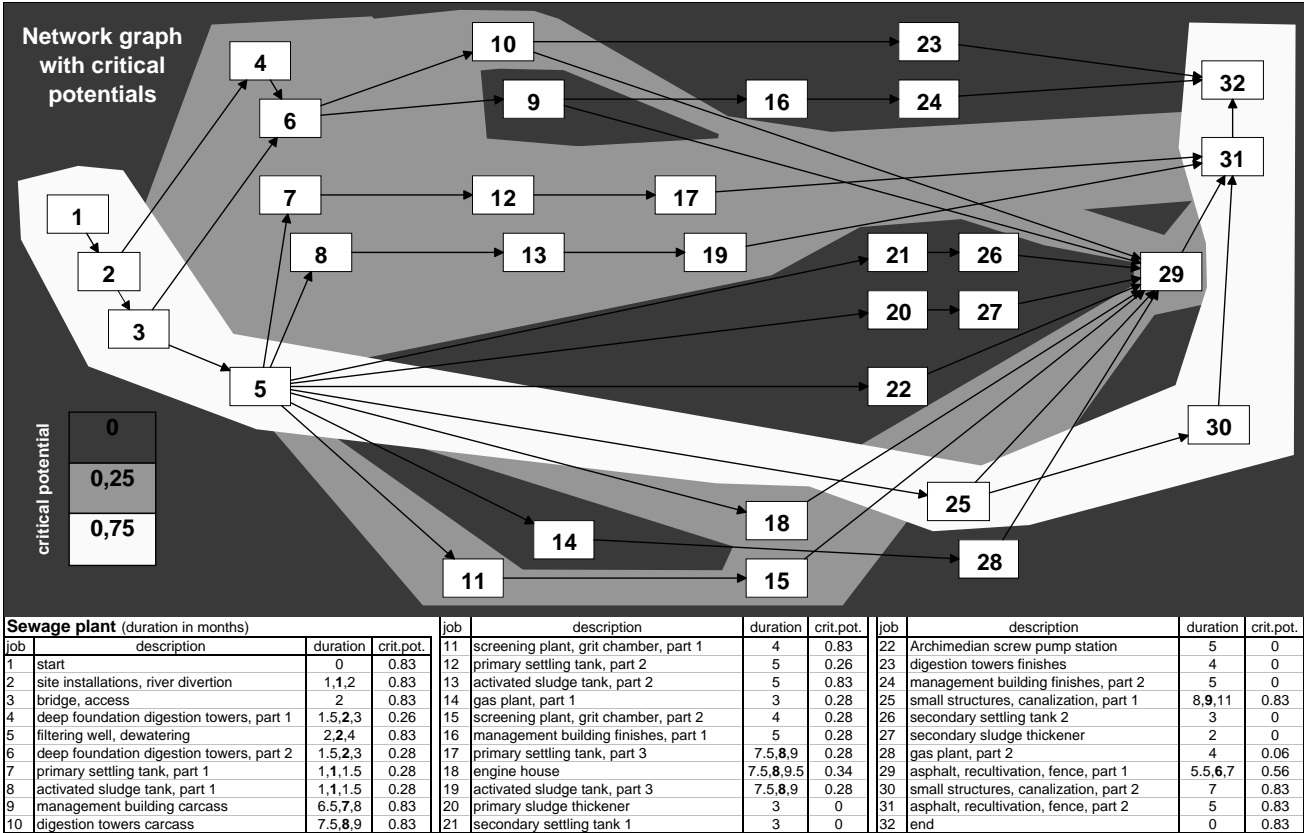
Network graph with critical potentials

1
2
3
4
5
6
7
8
9
10
11
12
13
14
15
16
17
18
19
20
21
22
23
24
25
26
27
28
29
30
31
32

critical potential
0
0,25
0,75

**Sewage plant** (duration in months)

| job | description | duration | crit.pot. |
|---|---|---|---|
| 1 | start | 0 | 0.83 |
| 2 | site installations, river divertion | 1,**1**,2 | 0.83 |
| 3 | bridge, access | 2 | 0.83 |
| 4 | deep foundation digestion towers, part 1 | 1.5,**2**,3 | 0.26 |
| 5 | filtering well, dewatering | 2,**2**,4 | 0.83 |
| 6 | deep foundation digestion towers, part 2 | 1.5,**2**,3 | 0.28 |
| 7 | primary settling tank, part 1 | 1,**1**,1.5 | 0.28 |
| 8 | activated sludge tank, part 1 | 1,**1**,1.5 | 0.28 |
| 9 | management building carcass | 6.5,**7**,8 | 0.83 |
| 10 | digestion towers carcass | 7.5,**8**,9 | 0.83 |

| job | description | duration | crit.pot. |
|---|---|---|---|
| 11 | screening plant, grit chamber, part 1 | 4 | 0.83 |
| 12 | primary settling tank, part 2 | 5 | 0.26 |
| 13 | activated sludge tank, part 2 | 5 | 0.83 |
| 14 | gas plant, part 1 | 3 | 0.28 |
| 15 | screening plant, grit chamber, part 2 | 4 | 0.28 |
| 16 | management building finishes, part 1 | 5 | 0.28 |
| 17 | primary settling tank, part 3 | 7.5,**8**,9 | 0.28 |
| 18 | engine house | 7.5,**8**,9.5 | 0.34 |
| 19 | activated sludge tank, part 3 | 7.5,**8**,9 | 0.28 |
| 20 | primary sludge thickener | 3 | 0 |
| 21 | secondary settling tank 1 | 3 | 0 |

| job | description | duration | crit.pot. |
|---|---|---|---|
| 22 | Archimedian screw pump station | 5 | 0 |
| 23 | digestion towers finishes | 4 | 0 |
| 24 | management building finishes, part 2 | 5 | 0 |
| 25 | small structures, canalization, part 1 | 8,**9**,11 | 0.83 |
| 26 | secondary settling tank 2 | 3 | 0 |
| 27 | secondary sludge thickener | 2 | 0 |
| 28 | gas plant, part 2 | 4 | 0.06 |
| 29 | asphalt, recultivation, fence, part 1 | 5.5,**6**,7 | 0.56 |
| 30 | small structures, canalization, part 2 | 7 | 0.83 |
| 31 | asphalt, recultivation, fence, part 2 | 5 | 0.83 |
| 32 | end | 0 | 0.83 |